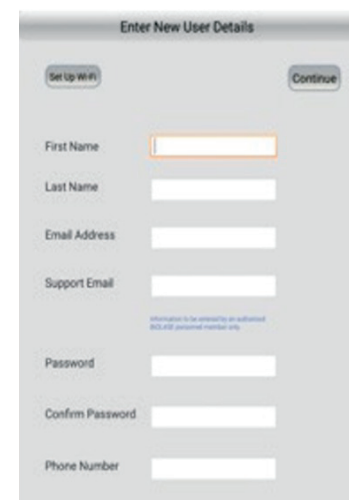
Enter New User Details

Set Up Wi-Fi

Continue

First Name

Last Name

Email Address

Support Email

Information to be entered by an authorized BOLASE personnel member only

Password

Confirm Password

Phone Number